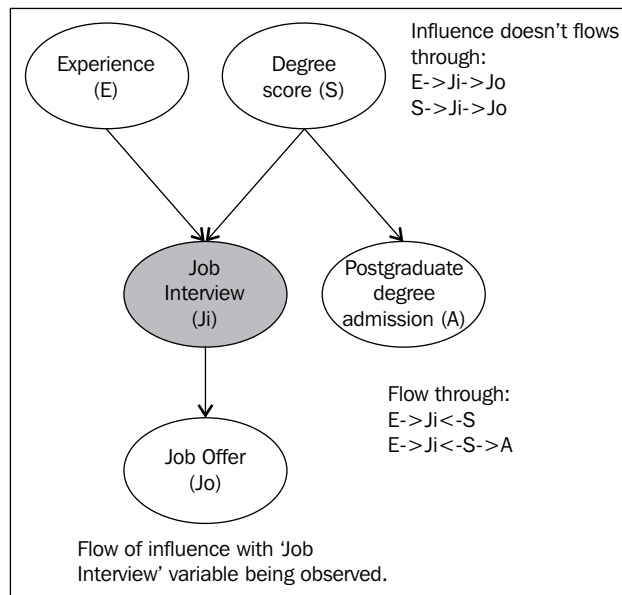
Experience (E)

Degree score (S)

Influence doesn't flows through:
E->Ji->Jo
S->Ji->Jo

Job Interview (Ji)

Postgraduate degree admission (A)

Flow through:
E->Ji<-S
E->Ji<-S->A

Job Offer (Jo)

Flow of influence with 'Job Interview' variable being observed.